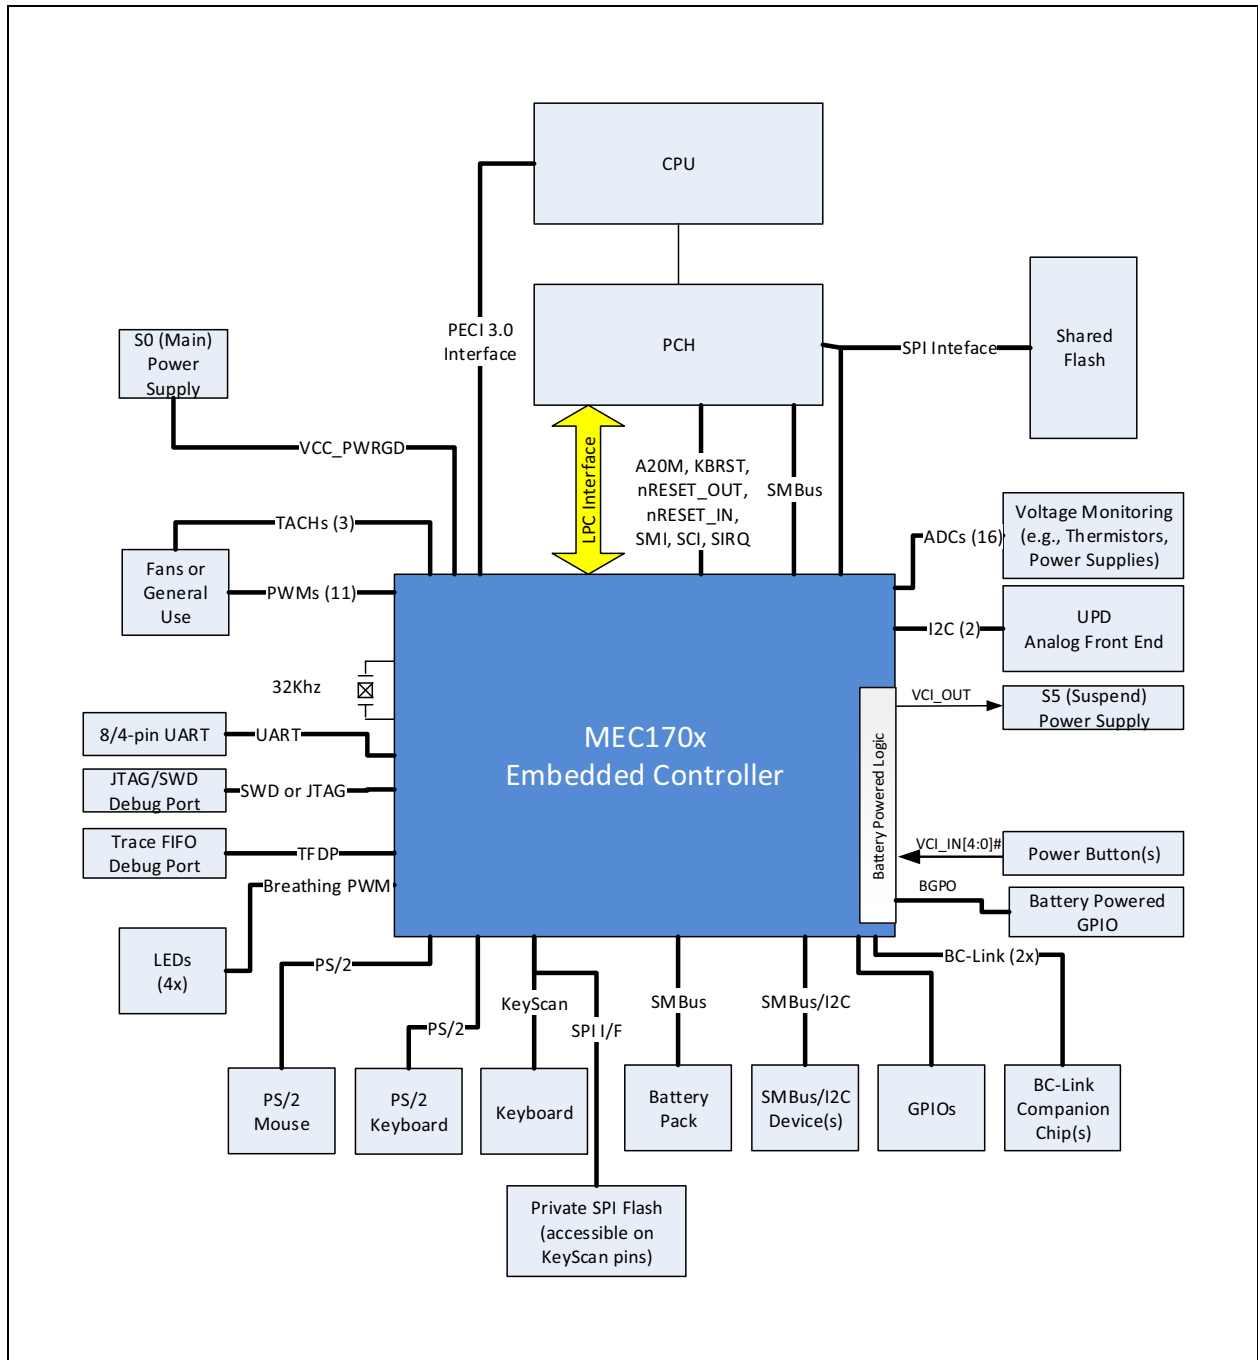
CPU

PCH

PECI 3.0 Interface

SPI Inteface

Shared Flash

S0 (Main) Power Supply

VCC_PWRGD

LPC Interface

A20M, KBRST, nRESET_OUT, nRESET_IN, SMI, SCI, SIRQ

SMBus

Voltage Monitoring (e.g., Thermistors, Power Supplies)

ADCs (16)

TACHs (3)

Fans or General Use

PWMs (11)

I2C (2)

UPD Analog Front End

32Khz

VCI_OUT

S5 (Suspend) Power Supply

8/4-pin UART

UART

MEC170x Embedded Controller

JTAG/SWD Debug Port

SWD or JTAG

Battery Powered Logic

Trace FIFO Debug Port

TFDP

VCI_IN[4:0]#

Power Button(s)

Breathing PWM

BGPO

Battery Powered GPIO

LEDs (4x)

PS/2

BC-Link (2x)

PS/2

KeyScan

SPI I/F

SMBus

SMBus/I2C

PS/2 Mouse

PS/2 Keyboard

Keyboard

Battery Pack

SMBus/I2C Device(s)

GPIOs

BC-Link Companion Chip(s)

Private SPI Flash (accessible on KeyScan pins)